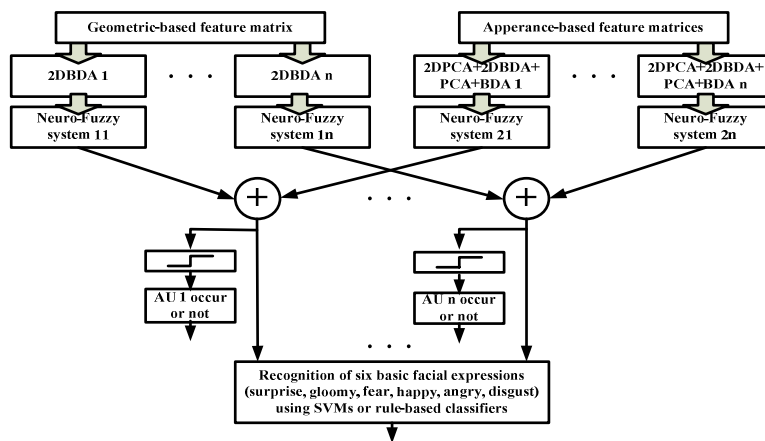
Geometric-based feature matrix

Apperance-based feature matrices

2DBDA 1

. . .

2DBDA n

2DPCA+2DBDA+ PCA+BDA 1

. . .

2DPCA+2DBDA+ PCA+BDA n

Neuro-Fuzzy system 11

Neuro-Fuzzy system 1n

Neuro-Fuzzy system 21

Neuro-Fuzzy system 2n

+

. . .

+

AU 1 occur or not

AU n occur or not

. . .

Recognition of six basic facial expressions (surprise, gloomy, fear, happy, angry, disgust) using SVMs or rule-based classifiers